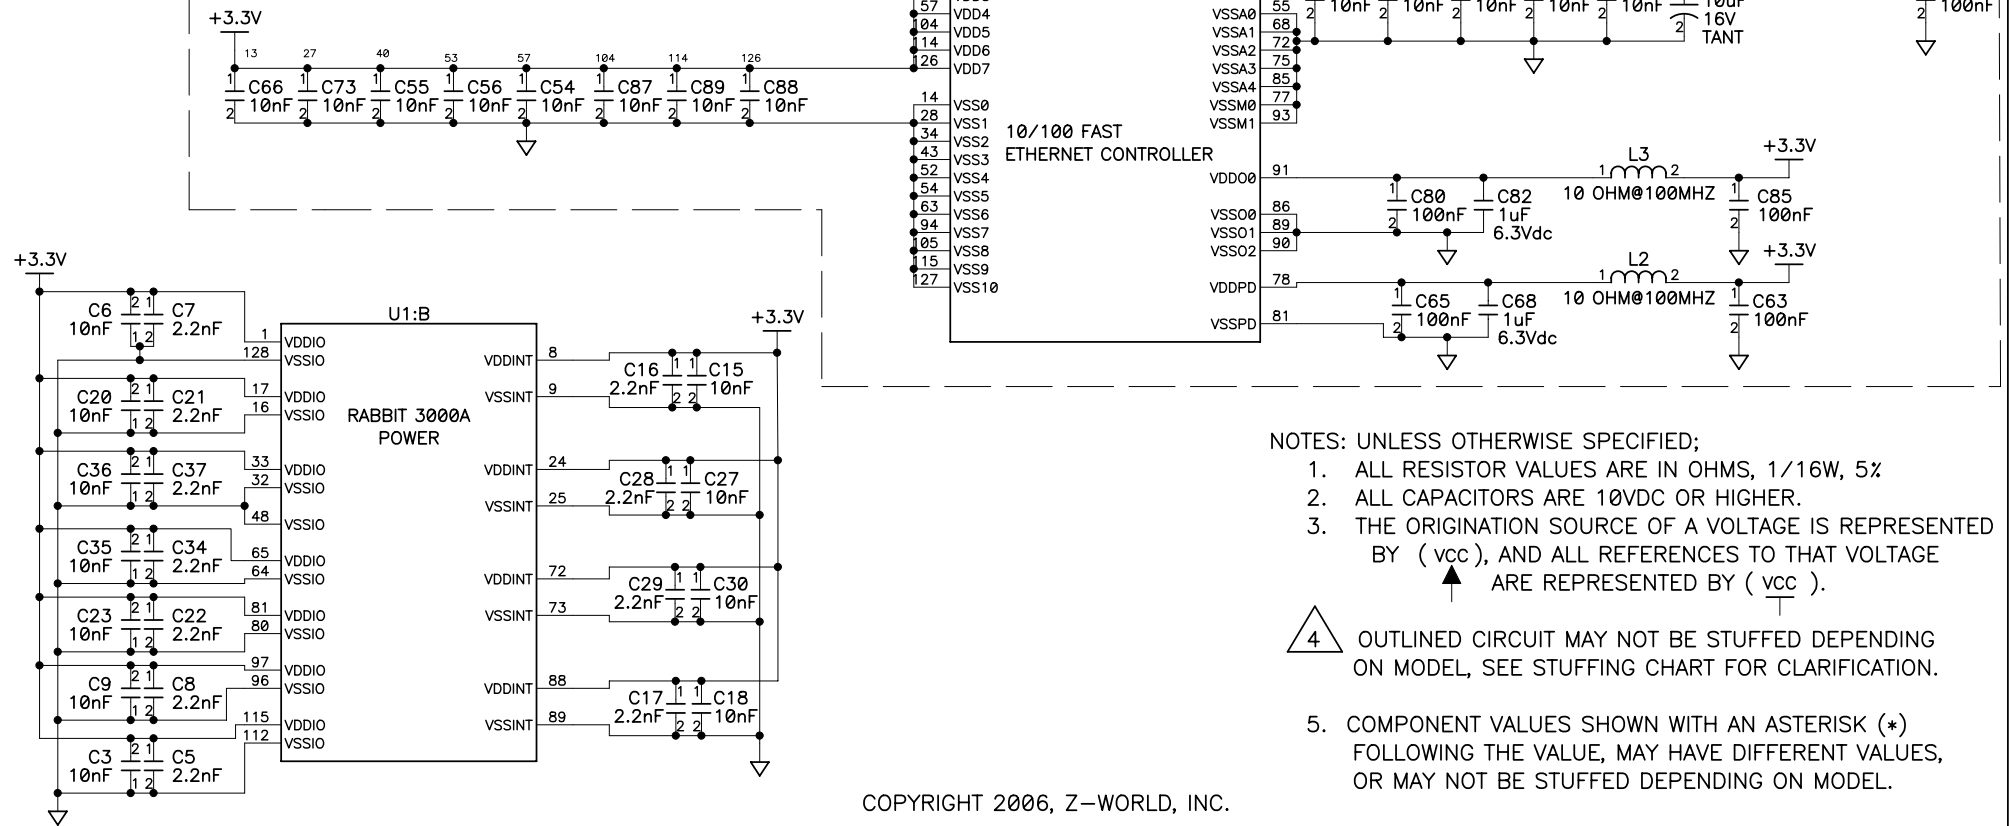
+3.3V
13 27 40 53 57 104 114 126
C66 10nF C73 10nF C55 10nF C56 10nF C54 10nF C87 10nF C89 10nF C88 10nF
57 VDD4
104 VDD5
114 VDD6
126 VDD7
14 VSS0
28 VSS1
34 VSS2
43 VSS3
52 VSS4
54 VSS5
63 VSS6
94 VSS7
105 VSS8
115 VSS9
127 VSS10
10/100 FAST
ETHERNET CONTROLLER
55 VSSA0
68 VSSA1
72 VSSA2
75 VSSA3
85 VSSA4
77 VSSM0
93 VSSM1
10nF 10nF 10nF 10nF 10nF
10uF 16V TANT
100nF
91 VDDO0
C80 100nF C82 1uF 6.3Vdc
L3 10 OHM@100MHZ
+3.3V
C85 100nF
86 VSSO0
89 VSSO1
90 VSSO2
+3.3V
78 VDDPD
C65 100nF C68 1uF 6.3Vdc
L2 10 OHM@100MHZ
C63 100nF
81 VSSPD
+3.3V
C6 10nF C7 2.2nF
U1:B
1 VDDIO
128 VSSIO
C20 10nF C21 2.2nF
17 VDDIO
16 VSSIO
RABBIT 3000A POWER
C36 10nF C37 2.2nF
33 VDDIO
32 VSSIO
48 VSSIO
C35 10nF C34 2.2nF
65 VDDIO
64 VSSIO
C23 10nF C22 2.2nF
81 VDDIO
80 VSSIO
C9 10nF C8 2.2nF
97 VDDIO
96 VSSIO
115 VDDIO
112 VSSIO
C3 10nF C5 2.2nF
+3.3V
VDDINT 8
VSSINT 9
C16 2.2nF C15 10nF
VDDINT 24
VSSINT 25
C28 2.2nF C27 10nF
VDDINT 72
VSSINT 73
C29 2.2nF C30 10nF
VDDINT 88
VSSINT 89
C17 2.2nF C18 10nF
NOTES: UNLESS OTHERWISE SPECIFIED;
1. ALL RESISTOR VALUES ARE IN OHMS, 1/16W, 5%
2. ALL CAPACITORS ARE 10VDC OR HIGHER.
3. THE ORIGINATION SOURCE OF A VOLTAGE IS REPRESENTED BY ( VCC ), AND ALL REFERENCES TO THAT VOLTAGE ARE REPRESENTED BY ( VCC ).
4 OUTLINED CIRCUIT MAY NOT BE STUFFED DEPENDING ON MODEL, SEE STUFFING CHART FOR CLARIFICATION.
5. COMPONENT VALUES SHOWN WITH AN ASTERISK (*) FOLLOWING THE VALUE, MAY HAVE DIFFERENT VALUES, OR MAY NOT BE STUFFED DEPENDING ON MODEL.
COPYRIGHT 2006, Z-WORLD, INC.